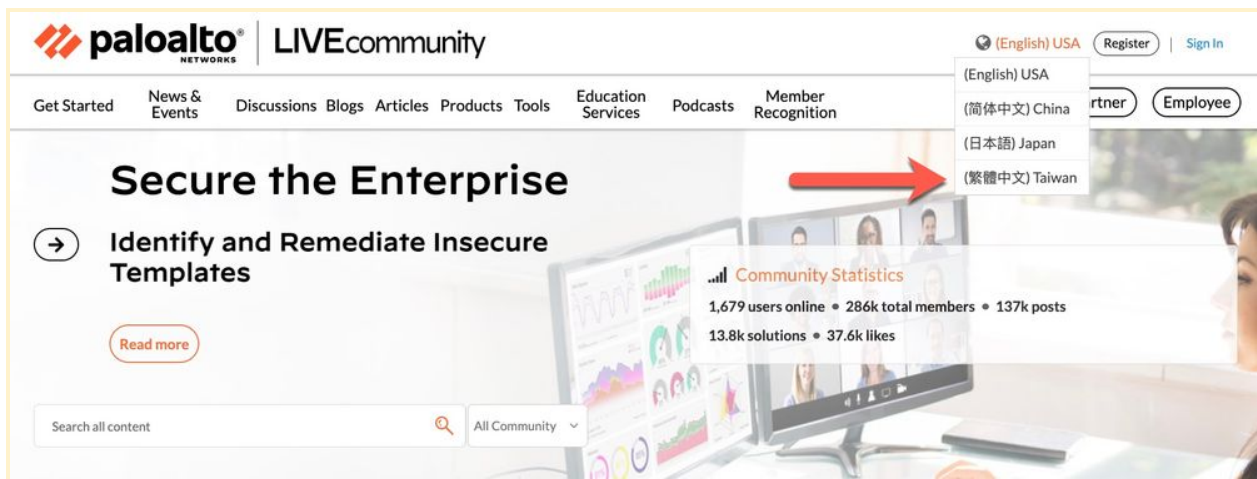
paloalto® NETWORKS | LIVEcommunity

(English) USA Register | Sign In

(English) USA
(简体中文) China
(日本語) Japan
(繁體中文) Taiwan

Get Started News & Events Discussions Blogs Articles Products Tools Education Services Podcasts Member Recognition rtner Employee

Secure the Enterprise

Identify and Remediate Insecure Templates

Read more

Community Statistics
1,679 users online • 286k total members • 137k posts
13.8k solutions • 37.6k likes

Search all content

All Community